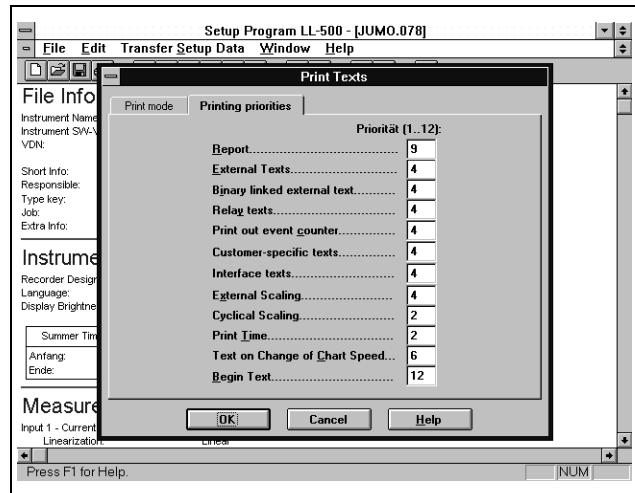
Setup Program LL-500 - [JUMO.078]

File Edit Transfer Setup Data Window Help

File Info

Instrument Name
Instrument SW-V
VDN:

Short Info:
Responsible:
Type key:
Job:
Extra Info:

Instrume

Recorder Design
Language:
Display Brightne

Summer Tim

Anfang:
Ende:

Measure

Input 1 - Current
Linearization: Linear

Print Texts

Print mode | Printing priorities

Priorität (1...12):

| | |
|---|---|
| Report.............................. | 9 |
| External Texts........................ | 4 |
| Binary linked external text.......... | 4 |
| Relay texts.......................... | 4 |
| Print out event counter.............. | 4 |
| Customer-specific texts.............. | 4 |
| Interface texts...................... | 4 |
| External Scaling..................... | 4 |
| Cyclical Scaling..................... | 2 |
| Print Time........................... | 2 |
| Text on Change of Chart Speed... | 6 |
| Begin Text........................... | 12 |

OK Cancel Help

Press F1 for Help. NUM